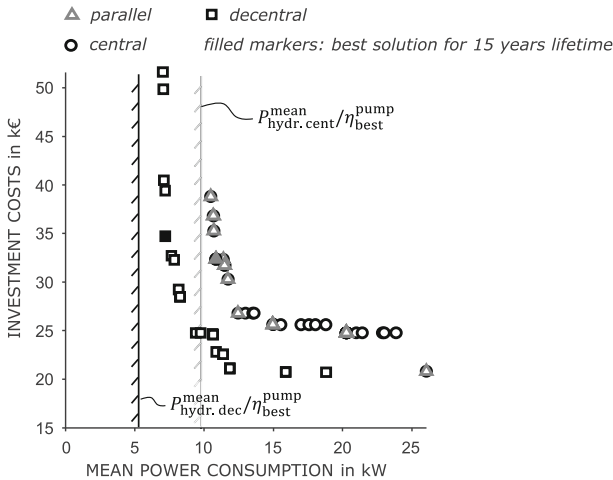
parallel
decentral
central
filled markers: best solution for 15 years lifetime

INVESTMENT COSTS in k€
50
45
40
35
30
25
20
15

$P_{\text{hydr. cent}}^{\text{mean}}/\eta_{\text{best}}^{\text{pump}}$

$P_{\text{hydr. dec}}^{\text{mean}}/\eta_{\text{best}}^{\text{pump}}$

0
5
10
15
20
25
MEAN POWER CONSUMPTION in kW